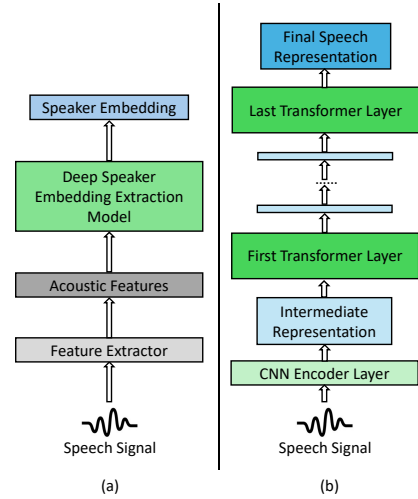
Speaker Embedding

Deep Speaker Embedding Extraction Model

Acoustic Features

Feature Extractor

Speech Signal

(a)

Final Speech Representation

Last Transformer Layer

First Transformer Layer

Intermediate Representation

CNN Encoder Layer

Speech Signal

(b)